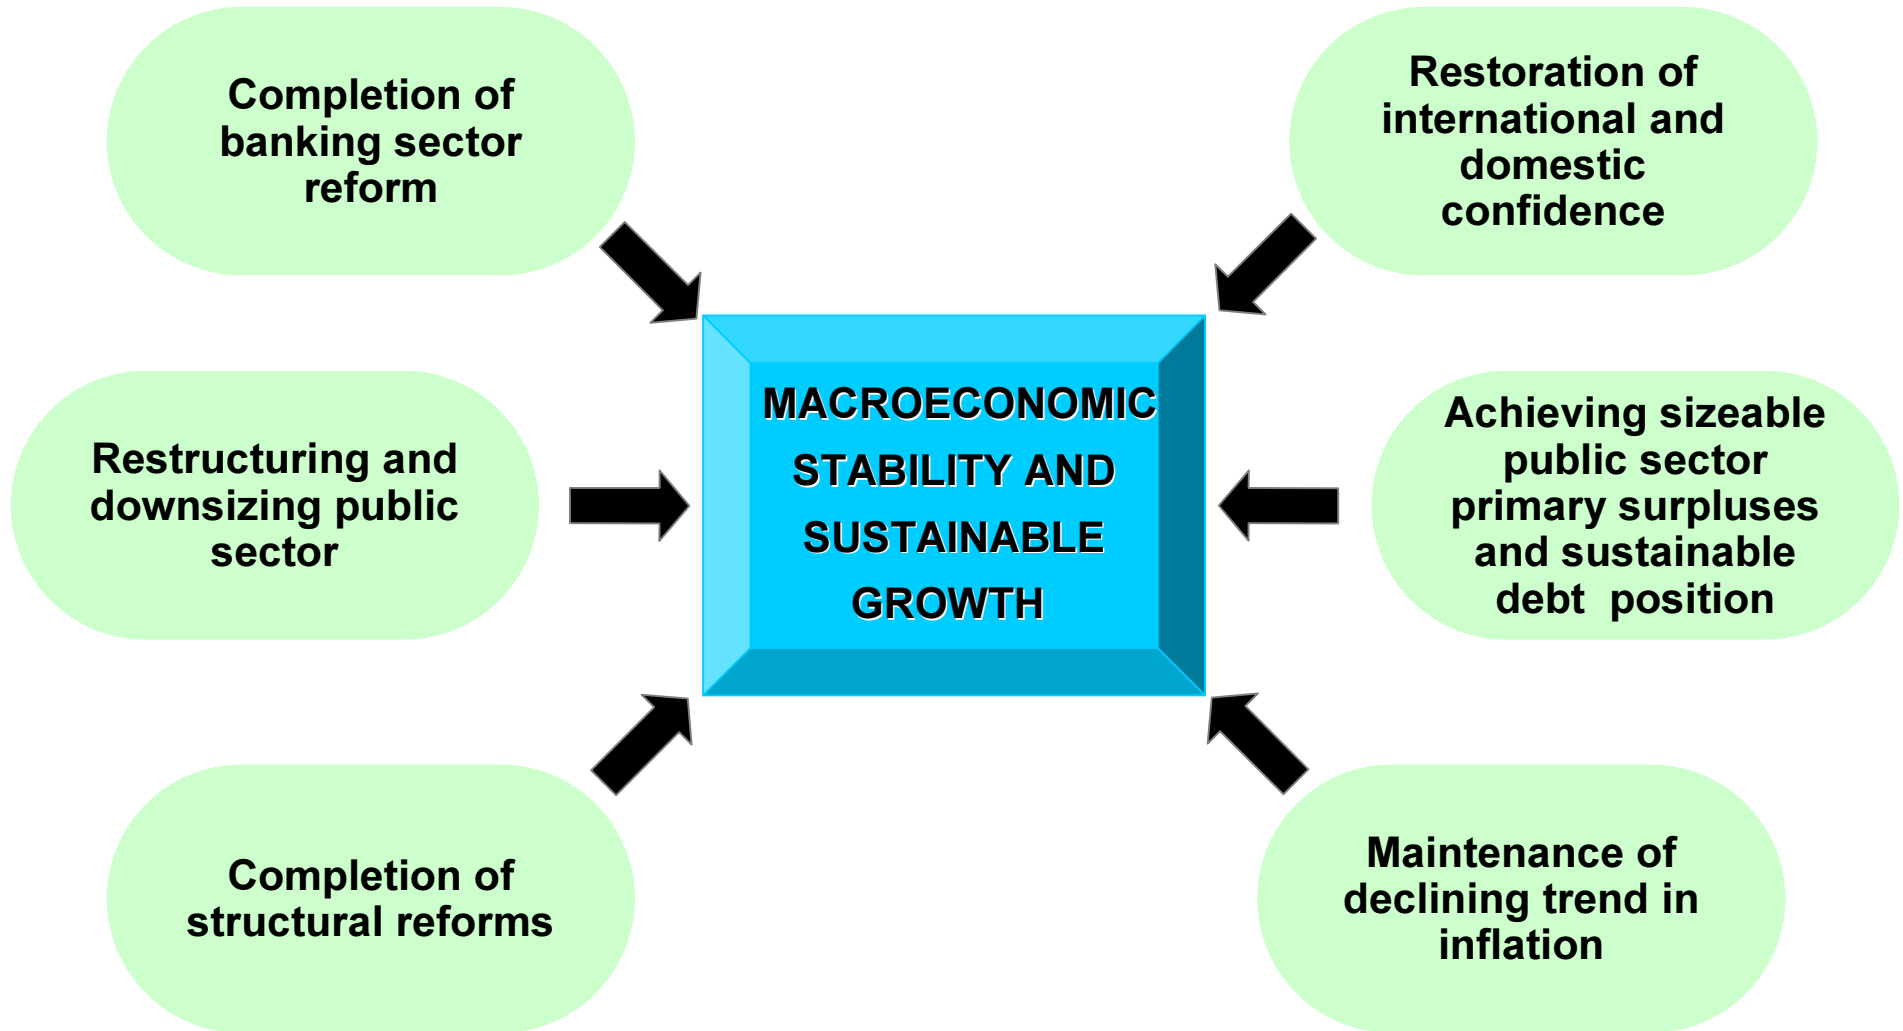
Completion of banking sector reform

Restoration of international and domestic confidence

MACROECONOMIC STABILITY AND SUSTAINABLE GROWTH

Restructuring and downsizing public sector

Achieving sizeable public sector primary surpluses and sustainable debt position

Completion of structural reforms

Maintenance of declining trend in inflation